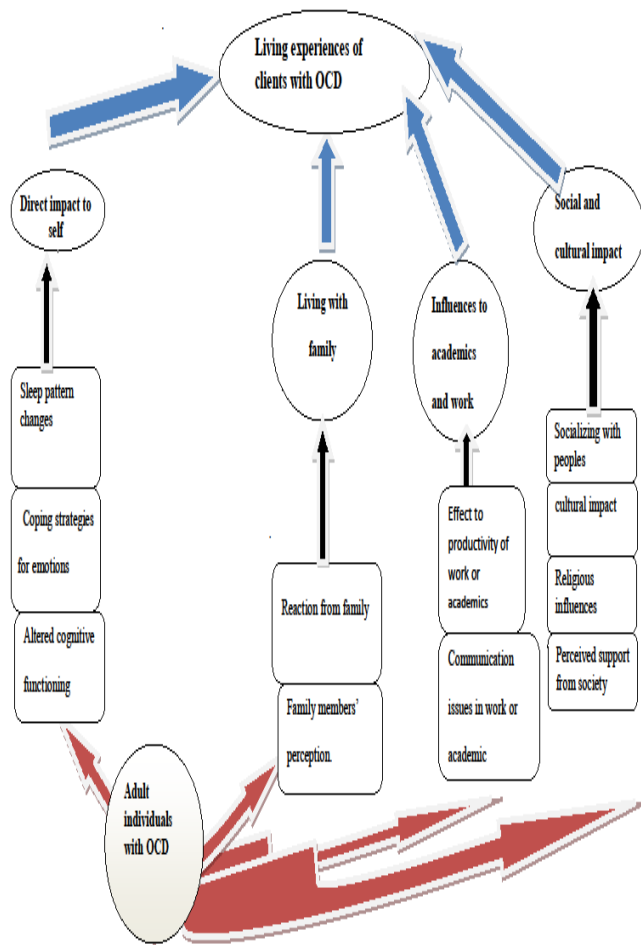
Living experiences of clients with OCD

Direct impact to self

Sleep pattern changes

Coping strategies for emotions

Altered cognitive functioning

Living with family

Reaction from family

Family members' perception.

Influences to academics and work

Effect to productivity of work or academics

Communication issues in work or academic

Social and cultural impact

Socializing with peoples

cultural impact

Religious influences

Perceived support from society

Adult individuals with OCD